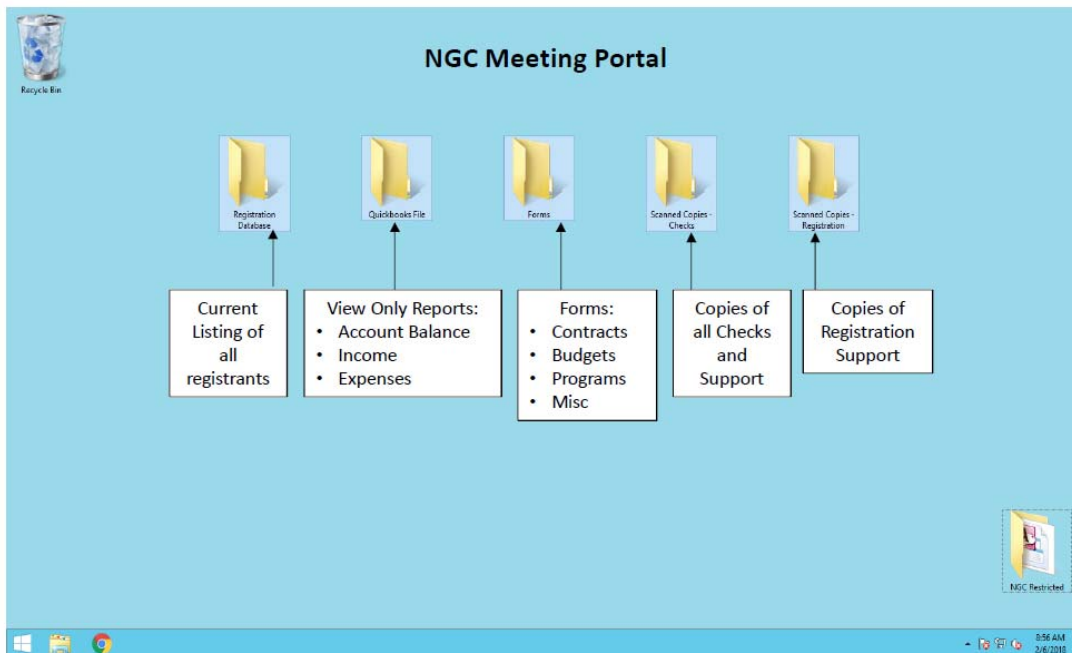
Recycle Bin

NGC Meeting Portal

Registration Database

Quickbooks File

Forms

Scanned Copies - Checks

Scanned Copies - Registration

Current Listing of all registrants

View Only Reports:
- Account Balance
- Income
- Expenses

Forms:
- Contracts
- Budgets
- Programs
- Misc

Copies of all Checks and Support

Copies of Registration Support

NGC Restricted

8:56 AM
2/6/2018